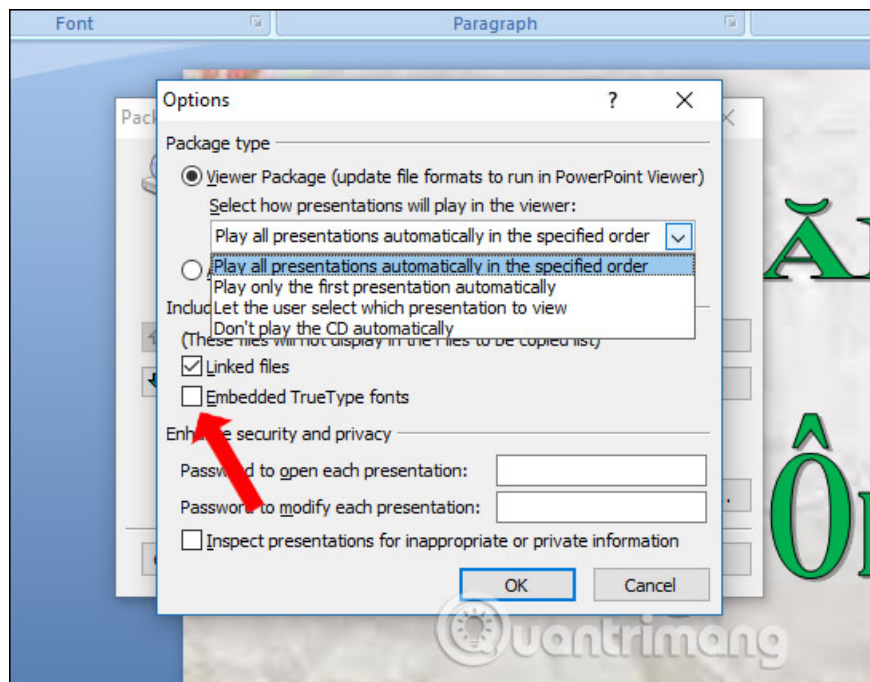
Font

Paragraph

Pack

Options

?

Package type

Viewer Package (update file formats to run in PowerPoint Viewer)

Select how presentations will play in the viewer:

Play all presentations automatically in the specified order

Play all presentations automatically in the specified order

Play only the first presentation automatically

Let the user select which presentation to view

Don't play the CD automatically

Includ

(These files will not display in the Files to be copied list)

Linked files

Embedded TrueType fonts

Enh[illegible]e security and privacy

Passw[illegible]d to open each presentation:

Passwor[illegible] to modify each presentation:

Inspect presentations for inappropriate or private information

OK

Cancel

ĂN

ÔN

uantrimang